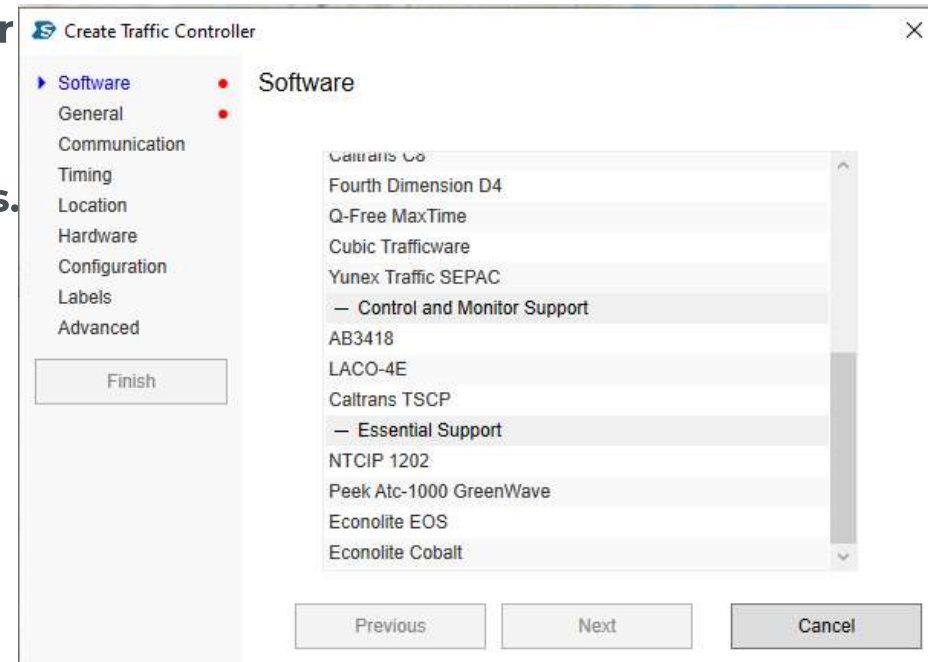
r

s.

Create Traffic Controller

×

Software
General
Communication
Timing
Location
Hardware
Configuration
Labels
Advanced

Finish

Software

Caltrans C8
Fourth Dimension D4
Q-Free MaxTime
Cubic Trafficware
Yunex Traffic SEPAC
— Control and Monitor Support
AB3418
LACO-4E
Caltrans TSCP
— Essential Support
NTCIP 1202
Peek Atc-1000 GreenWave
Econolite EOS
Econolite Cobalt

Previous

Next

Cancel